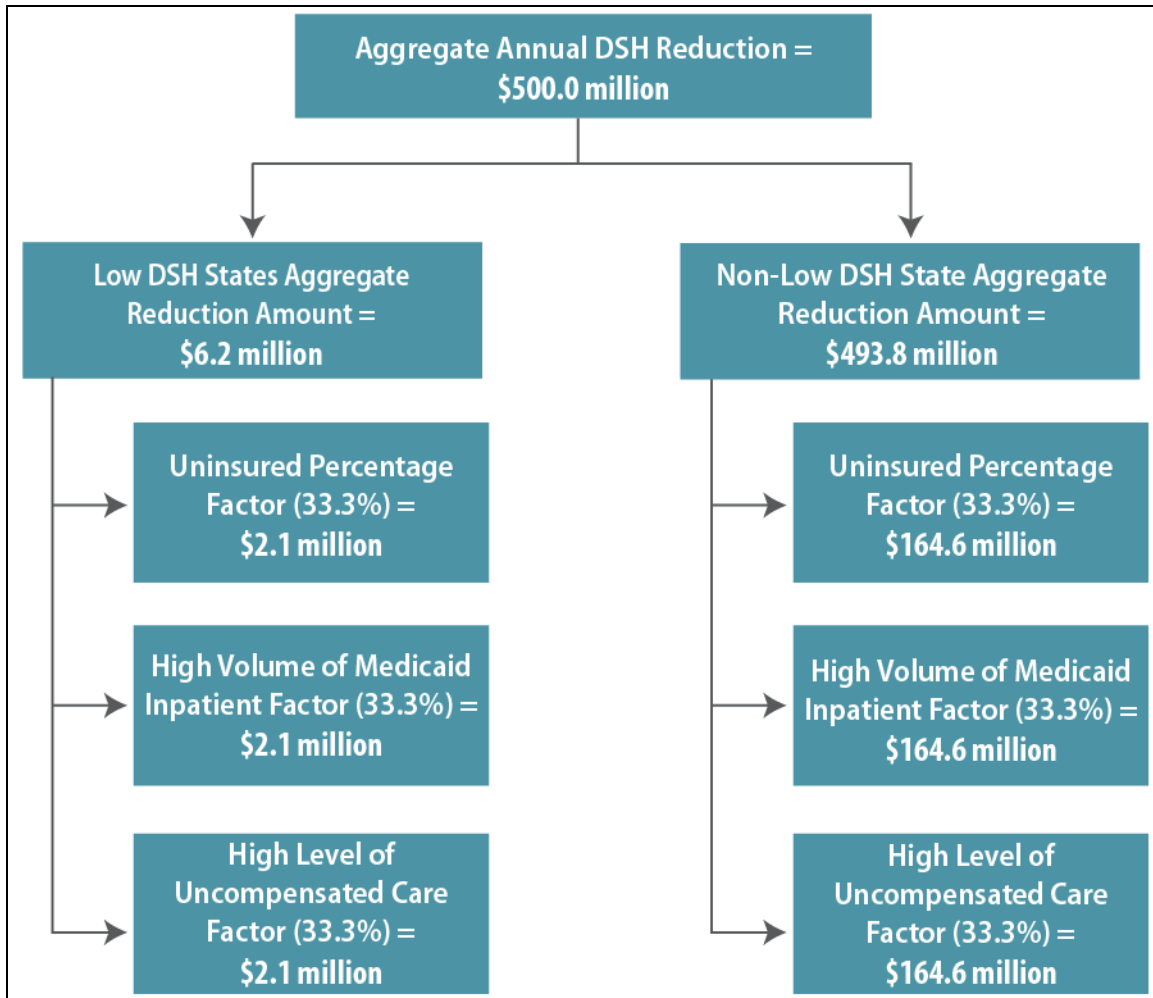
Aggregate Annual DSH Reduction = \$500.0 million

Low DSH States Aggregate Reduction Amount = \$6.2 million

Uninsured Percentage Factor (33.3%) = \$2.1 million

High Volume of Medicaid Inpatient Factor (33.3%) = \$2.1 million

High Level of Uncompensated Care Factor (33.3%) = \$2.1 million

Non-Low DSH State Aggregate Reduction Amount = \$493.8 million

Uninsured Percentage Factor (33.3%) = \$164.6 million

High Volume of Medicaid Inpatient Factor (33.3%) = \$164.6 million

High Level of Uncompensated Care Factor (33.3%) = \$164.6 million